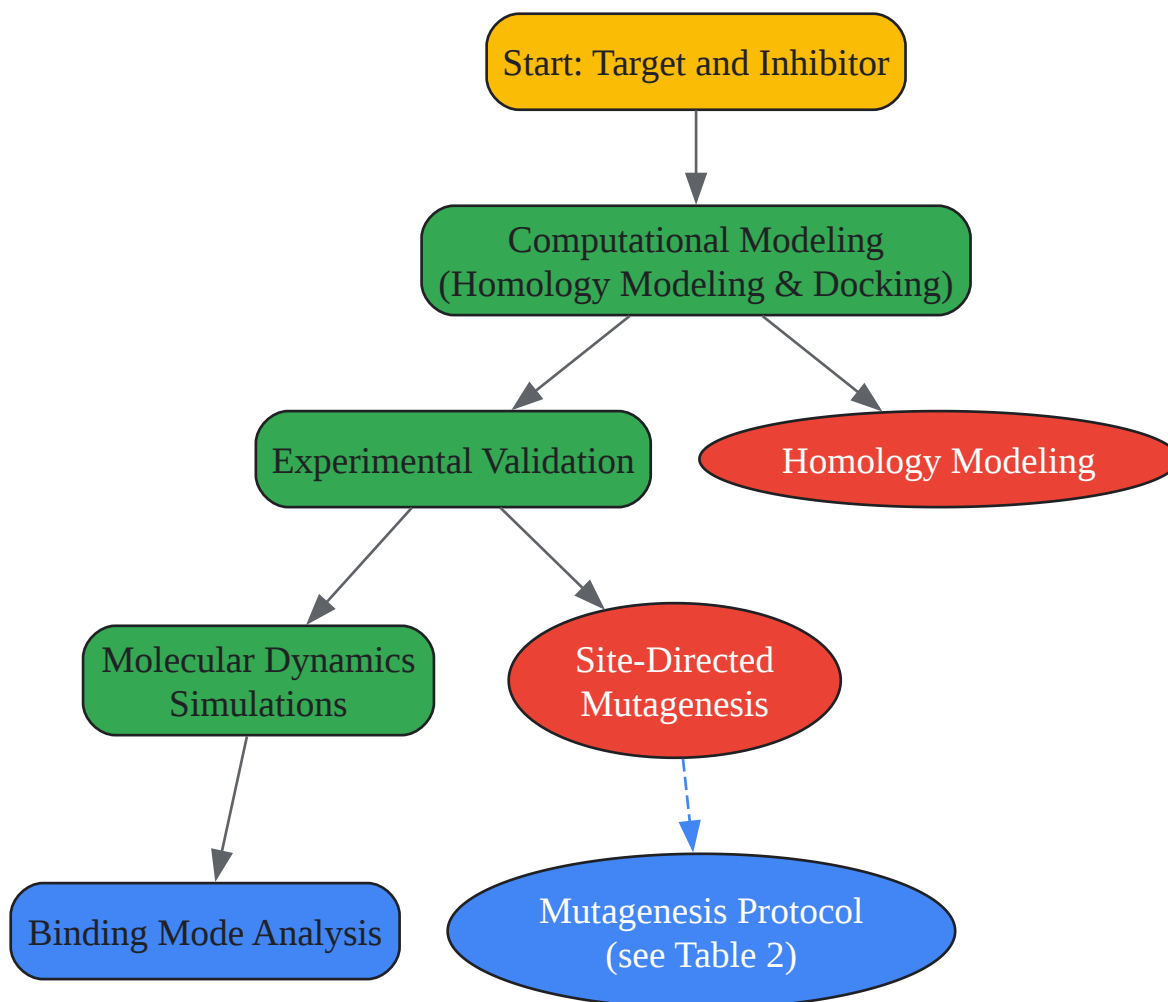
Start: Target and Inhibitor

Computational Modeling
(Homology Modeling & Docking)

Experimental Validation

Homology Modeling

Molecular Dynamics
Simulations

Site-Directed
Mutagenesis

Binding Mode Analysis

Mutagenesis Protocol
(see Table 2)